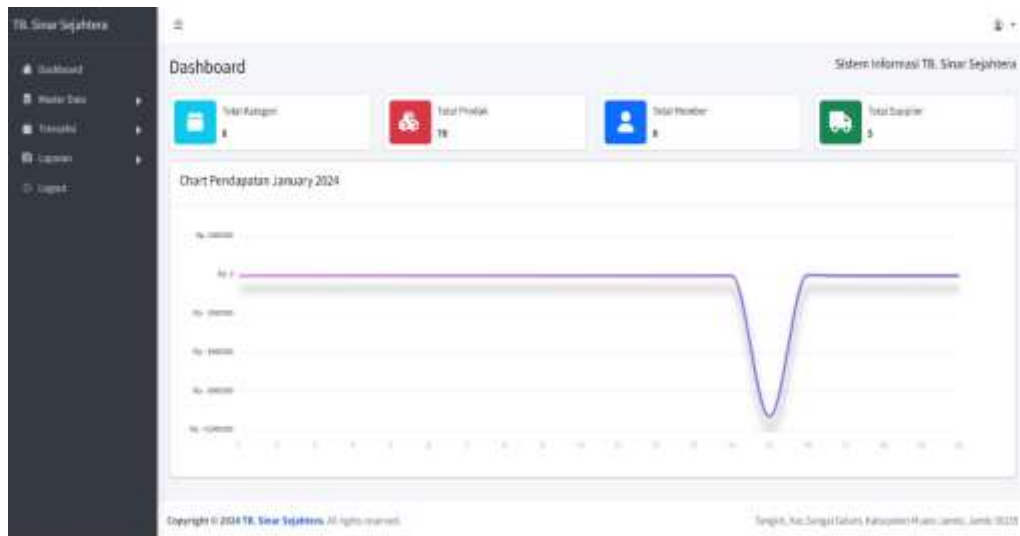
TB. Sinar Sejahtera

Dashboard
Master Data
Transaksi
Laporan
Logout

Dashboard

Sistem Informasi TB. Sinar Sejahtera

Total Kategori
4

Total Produk
78

Total Member
8

Total Supplier
5

Chart Pendapatan January 2024

Rp 2

Copyright © 2024 TB. Sinar Sejahtera. All rights reserved.

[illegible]